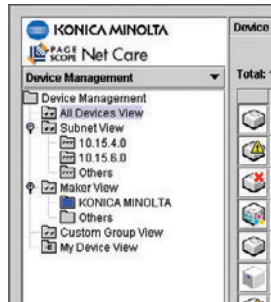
KONICA MINOLTA
PAGE SCOPE Net Care
Device Management
Device Management
All Devices View
Subnet View
10.15.4.0
10.15.6.0
Others
Maker View
KONICA MINOLTA
Others
Custom Group View
My Device View
Device
Total: